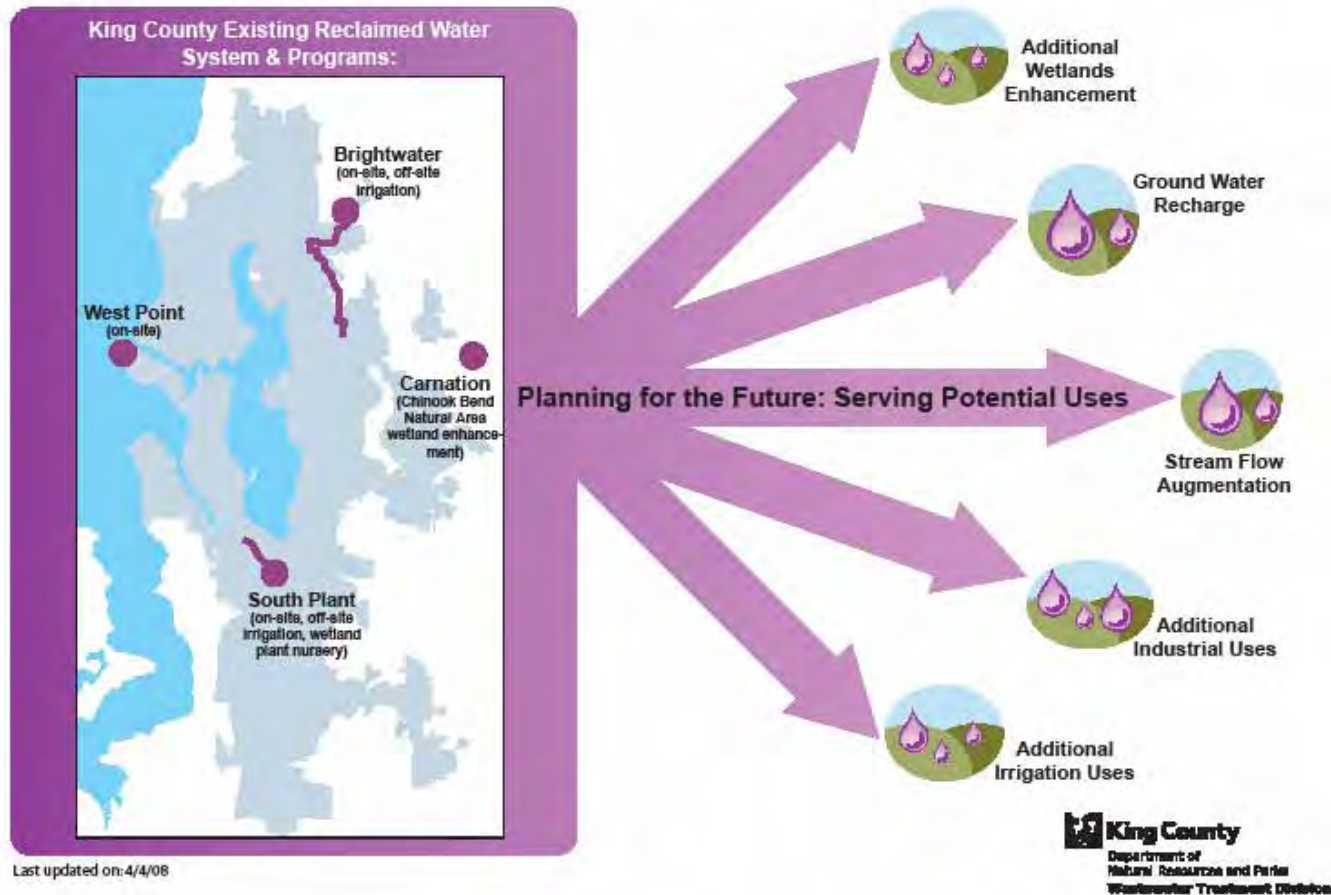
King County Existing Reclaimed Water System & Programs:

Brightwater
(on-site, off-site irrigation)

West Point
(on-site)

Carnation
(Chinook Bend Natural Area wetland enhancement)

South Plant
(on-site, off-site irrigation, wetland plant nursery)

Planning for the Future: Serving Potential Uses

Additional Wetlands Enhancement

Ground Water Recharge

Stream Flow Augmentation

Additional Industrial Uses

Additional Irrigation Uses

Last updated on: 4/4/08

King County
Department of Natural Resources and Parks
Wastewater Treatment Division